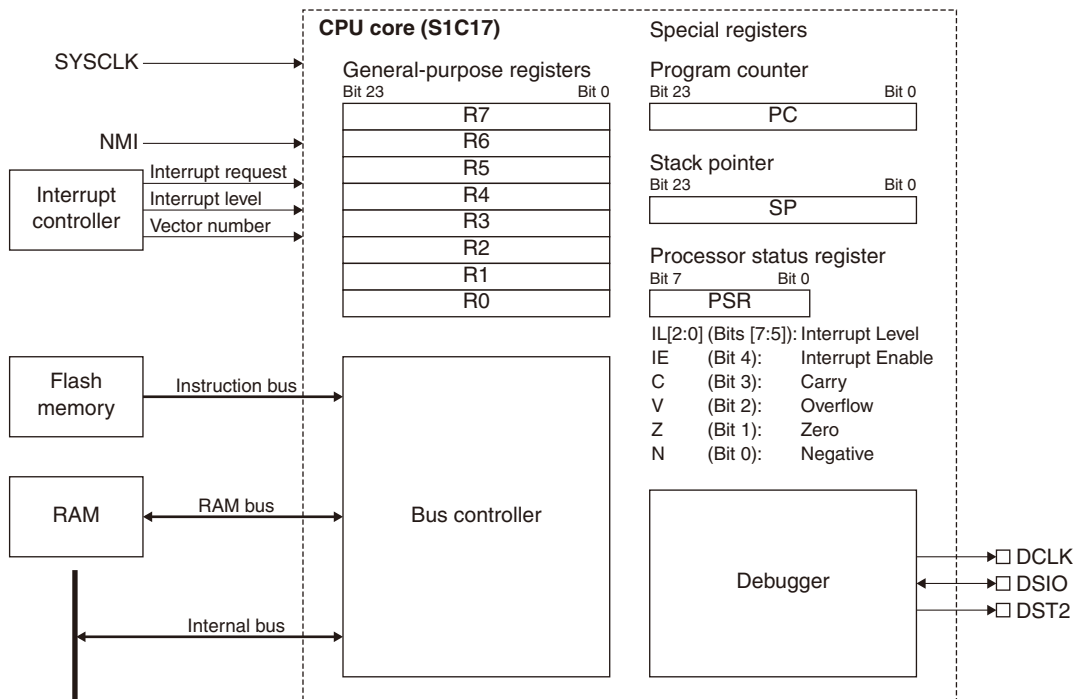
SYSCLK

NMI

Interrupt controller

Interrupt request
Interrupt level
Vector number

CPU core (S1C17)

General-purpose registers
Bit 23 Bit 0

| R7 |
|---|
| R6 |
| R5 |
| R4 |
| R3 |
| R2 |
| R1 |
| R0 |

Special registers

Program counter
Bit 23 Bit 0
PC

Stack pointer
Bit 23 Bit 0
SP

Processor status register
Bit 7 Bit 0
PSR

IL[2:0] (Bits [7:5]): Interrupt Level
IE (Bit 4): Interrupt Enable
C (Bit 3): Carry
V (Bit 2): Overflow
Z (Bit 1): Zero
N (Bit 0): Negative

Flash memory

Instruction bus

RAM

RAM bus

Bus controller

Internal bus

Debugger

DCLK
DSIO
DST2